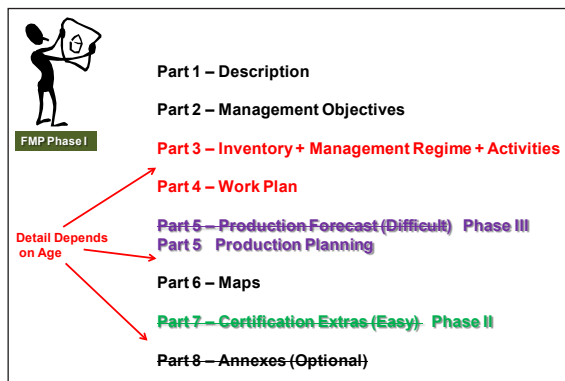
FMP Phase I

Part 1 – Description

Part 2 – Management Objectives

Part 3 – Inventory + Management Regime + Activities

Part 4 – Work Plan

Part 5 – Production Forecast (Difficult) Phase III
Part 5 Production Planning

Part 6 – Maps

Part 7 – Certification Extras (Easy) Phase II

Part 8 – Annexes (Optional)

Detail Depends on Age